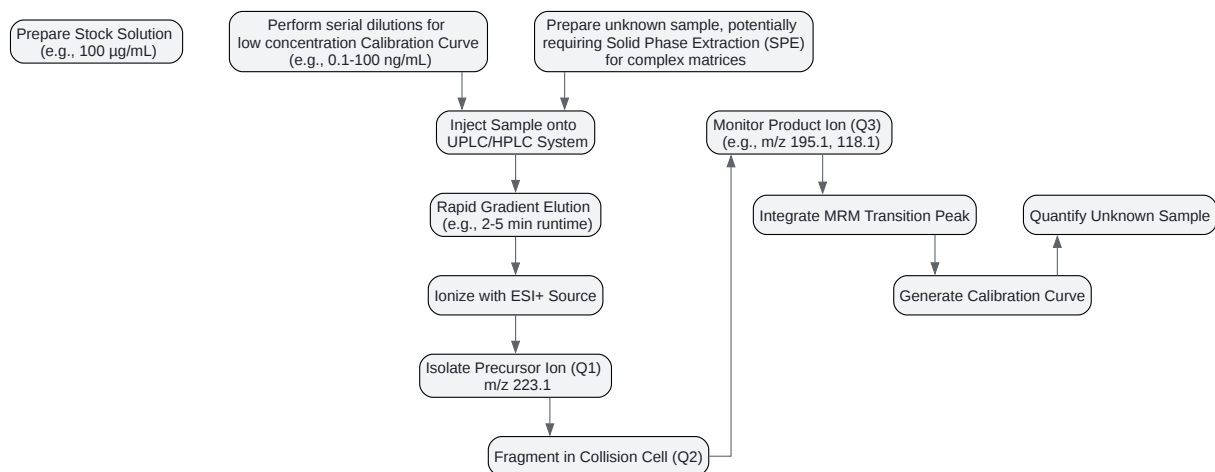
Prepare Stock Solution (e.g., 100 µg/mL)

Perform serial dilutions for low concentration Calibration Curve (e.g., 0.1-100 ng/mL)

Prepare unknown sample, potentially requiring Solid Phase Extraction (SPE) for complex matrices

Inject Sample onto UPLC/HPLC System

Rapid Gradient Elution (e.g., 2-5 min runtime)

Ionize with ESI+ Source

Isolate Precursor Ion (Q1) m/z 223.1

Fragment in Collision Cell (Q2)

Monitor Product Ion (Q3) (e.g., m/z 195.1, 118.1)

Integrate MRM Transition Peak

Generate Calibration Curve

Quantify Unknown Sample